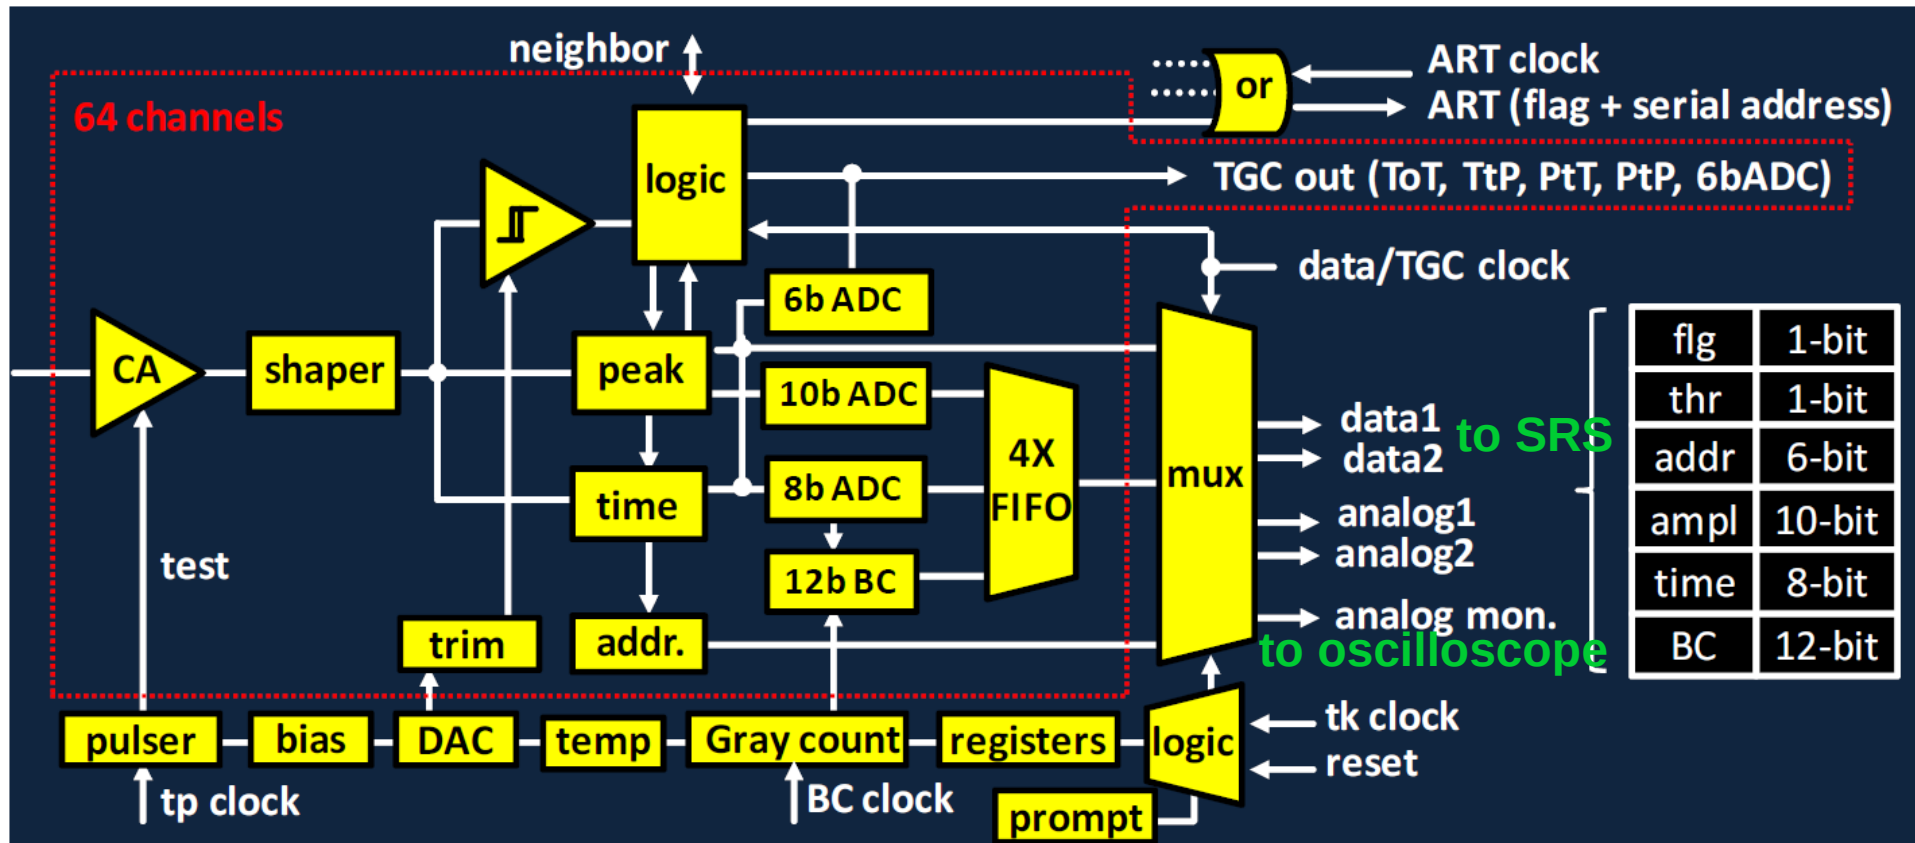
neighbor

64 channels

or

ART clock

ART (flag + serial address)

logic

TGC out (ToT, TtP, PtT, PtP, 6bADC)

data/TGC clock

6b ADC

CA

shaper

peak

10b ADC

4X FIFO

mux

data1

data2

to SRS

analog1

analog2

analog mon.

to oscilloscope

time

8b ADC

12b BC

test

trim

addr.

| flg | 1-bit |
|---|---|
| thr | 1-bit |
| addr | 6-bit |
| ampl | 10-bit |
| time | 8-bit |
| BC | 12-bit |

pulser

bias

DAC

temp

Gray count

registers

logic

tk clock

reset

tp clock

BC clock

prompt